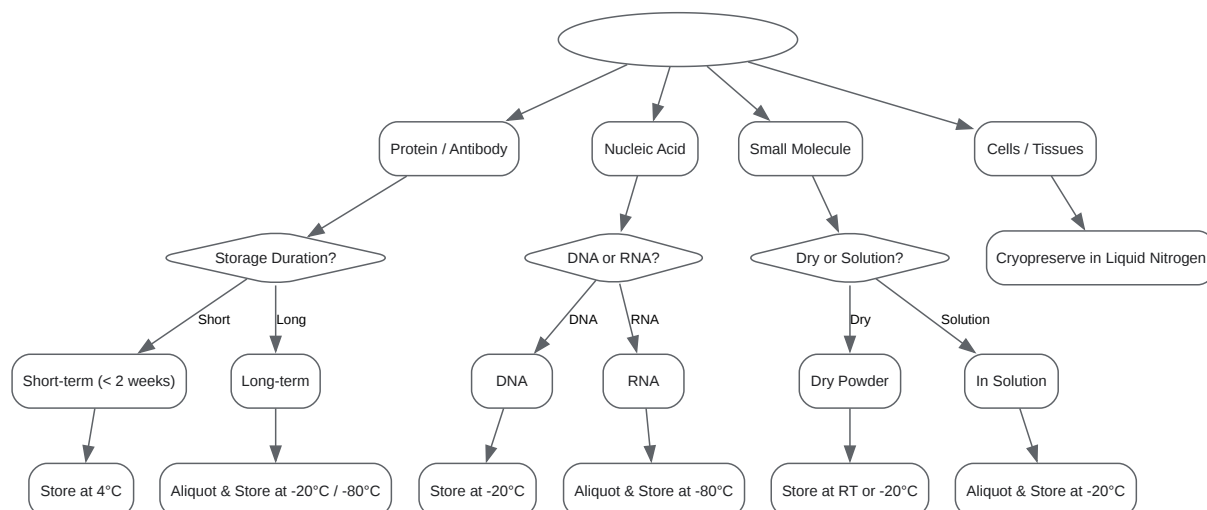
Protein / Antibody

Nucleic Acid

Small Molecule

Cells / Tissues

Storage Duration?

DNA or RNA?

Dry or Solution?

Cryopreserve in Liquid Nitrogen

Short

Long

DNA

RNA

Dry

Solution

Short-term (< 2 weeks)

Long-term

DNA

RNA

Dry Powder

In Solution

Store at 4°C

Aliquot & Store at -20°C / -80°C

Store at -20°C

Aliquot & Store at -80°C

Store at RT or -20°C

Aliquot & Store at -20°C